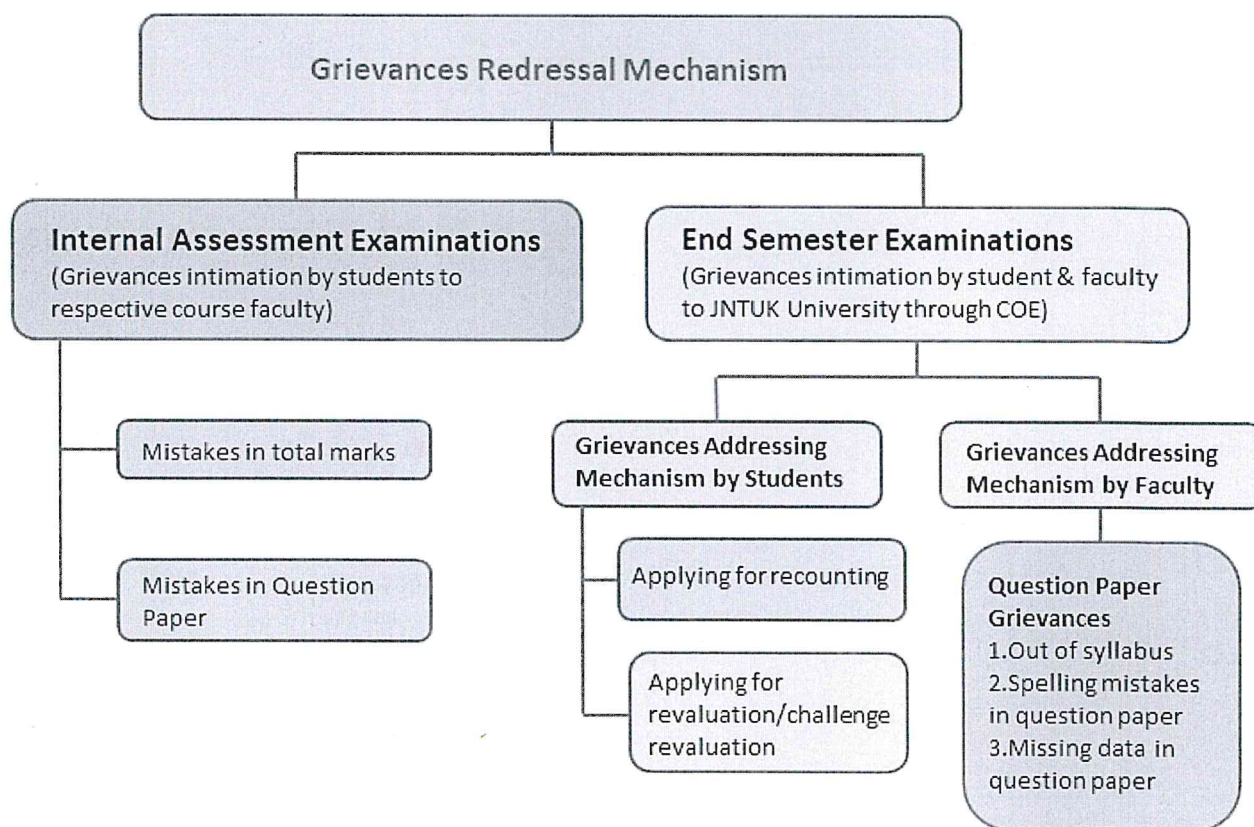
Grievances Redressal Mechanism

Internal Assessment Examinations
(Grievances intimation by students to respective course faculty)

End Semester Examinations
(Grievances intimation by student & faculty to JNTUK University through COE)

Mistakes in total marks

Mistakes in Question Paper

Grievances Addressing Mechanism by Students

Grievances Addressing Mechanism by Faculty

Applying for recounting

Applying for revaluation/challenge revaluation

Question Paper Grievances
1.Out of syllabus
2.Spelling mistakes in question paper
3.Missing data in question paper